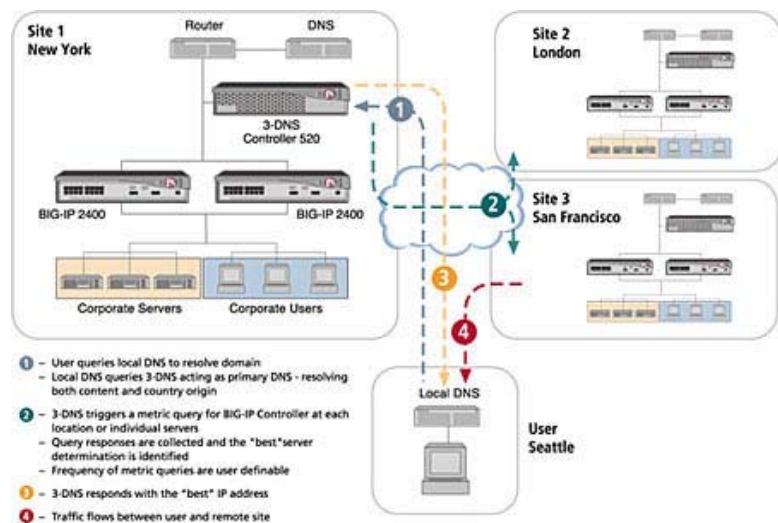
Site 1
New York

Router

DNS

3-DNS
Controller 520

BIG-IP 2400

BIG-IP 2400

Corporate Servers

Corporate Users

Site 2
London

Site 3
San Francisco

1

2

3

4

Local DNS

User
Seattle

1 – User queries local DNS to resolve domain
– Local DNS queries 3-DNS acting as primary DNS - resolving both content and country origin

2 – 3-DNS triggers a metric query for BIG-IP Controller at each location or individual servers
– Query responses are collected and the "best"server determination is identified
– Frequency of metric queries are user definable

3 – 3-DNS responds with the "best" IP address

4 – Traffic flows between user and remote site